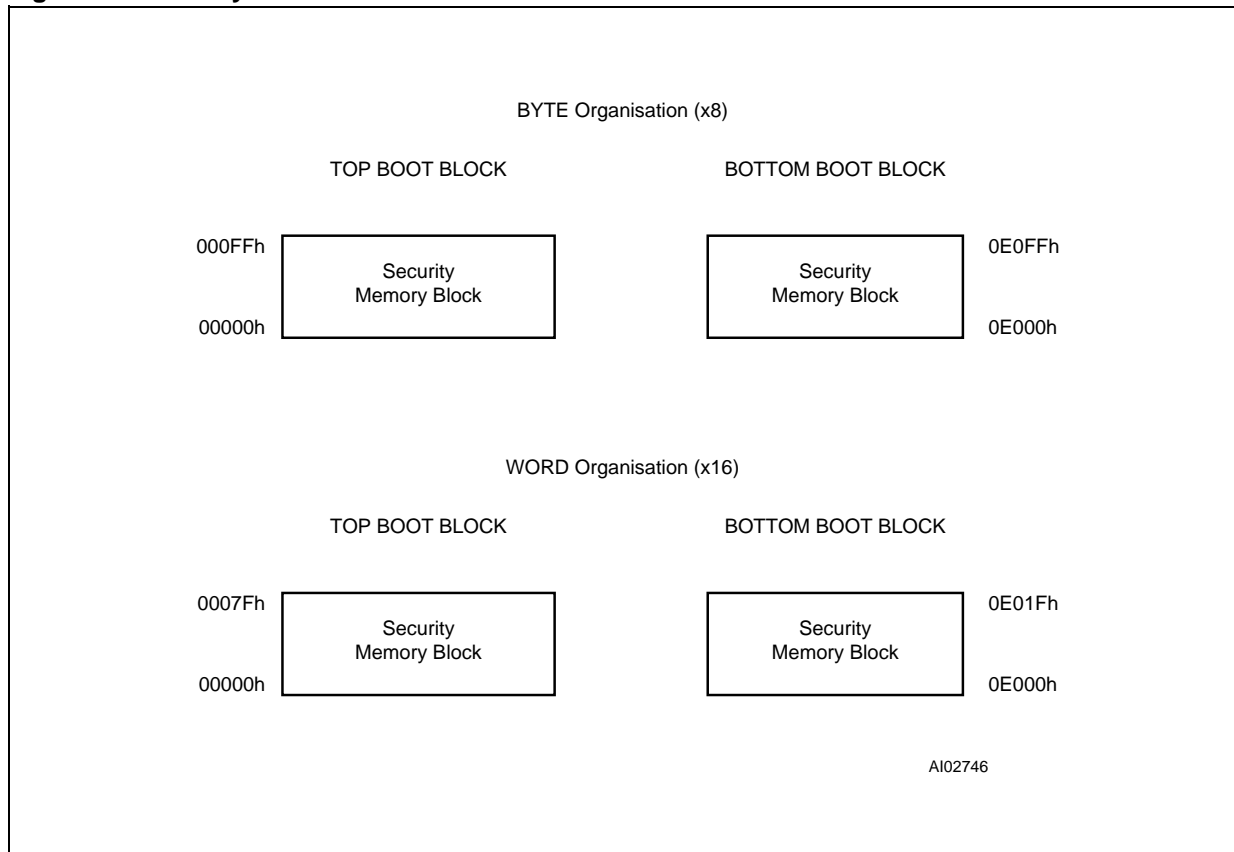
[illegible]

BYTE Organisation (x8)

TOP BOOT BLOCK

BOTTOM BOOT BLOCK

000FFh

Security Memory Block

00000h

Security Memory Block

0E0FFh

0E000h

WORD Organisation (x16)

TOP BOOT BLOCK

BOTTOM BOOT BLOCK

0007Fh

Security Memory Block

00000h

Security Memory Block

0E01Fh

0E000h

AI02746